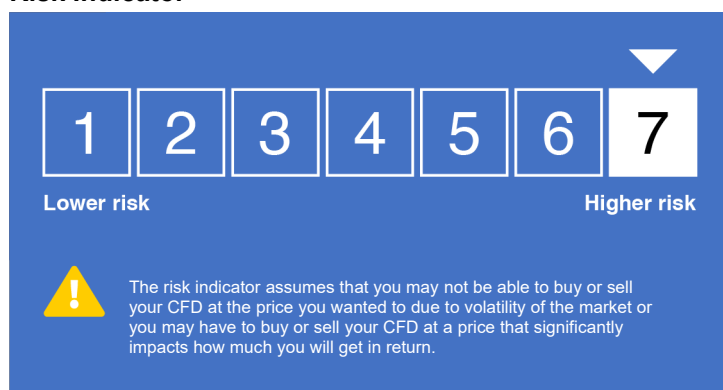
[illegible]

| 1 | 2 | 3 | 4 | 5 | 6 | 7 |
|---|---|---|---|---|---|---|

Lower risk

Higher risk

The risk indicator assumes that you may not be able to buy or sell your CFD at the price you wanted to due to volatility of the market or you may have to buy or sell your CFD at a price that significantly impacts how much you will get in return.